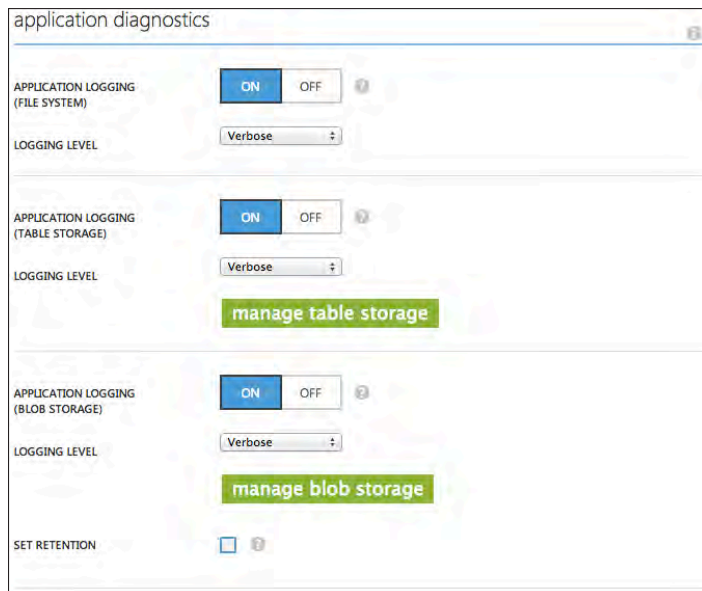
application diagnostics

APPLICATION LOGGING (FILE SYSTEM)

ON OFF

LOGGING LEVEL

Verbose

APPLICATION LOGGING (TABLE STORAGE)

ON OFF

LOGGING LEVEL

Verbose

manage table storage

APPLICATION LOGGING (BLOB STORAGE)

ON OFF

LOGGING LEVEL

Verbose

manage blob storage

SET RETENTION